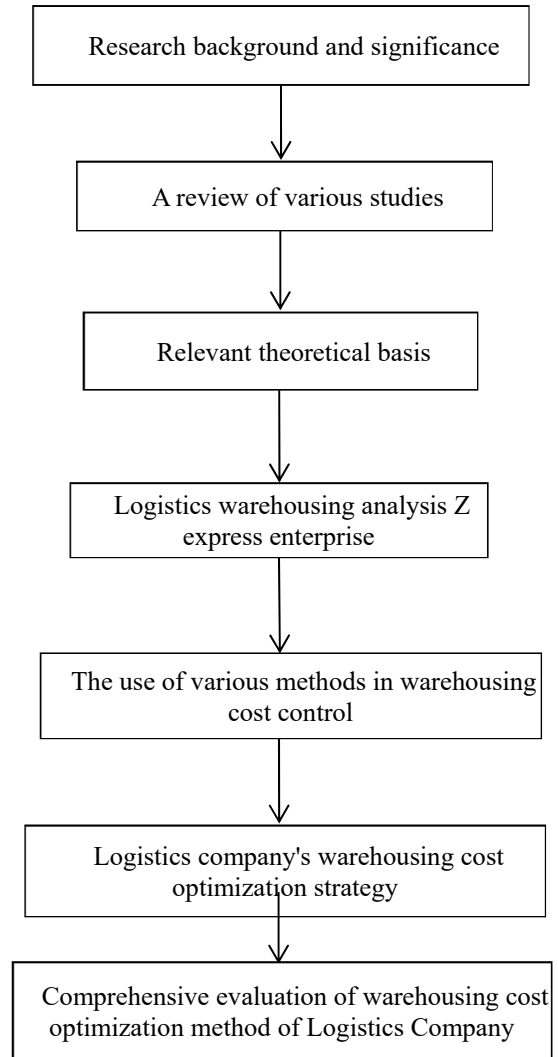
Research background and significance

A review of various studies

Relevant theoretical basis

Logistics warehousing analysis Z express enterprise

The use of various methods in warehousing cost control

Logistics company's warehousing cost optimization strategy

Comprehensive evaluation of warehousing cost optimization method of Logistics Company